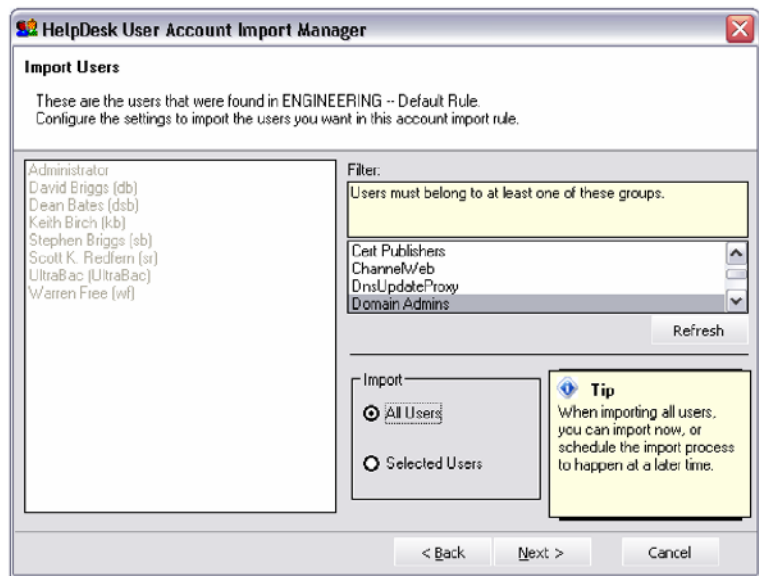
HelpDesk User Account Import Manager

Import Users

These are the users that were found in ENGINEERING -- Default Rule.
Configure the settings to import the users you want in this account import rule.

Administrator
David Briggs (db)
Dean Bates (dsb)
Keith Birch (kb)
Stephen Briggs (sb)
Scott K. Redfern (sr)
UltraBac (UltraBac)
Warren Free (wf)

Filter:

Users must belong to at least one of these groups.

Cert Publishers
ChannelWeb
DnsUpdateProxy
Domain Admins

Refresh

Import

All Users

Selected Users

Tip

When importing all users, you can import now, or schedule the import process to happen at a later time.

< Back

Next >

Cancel